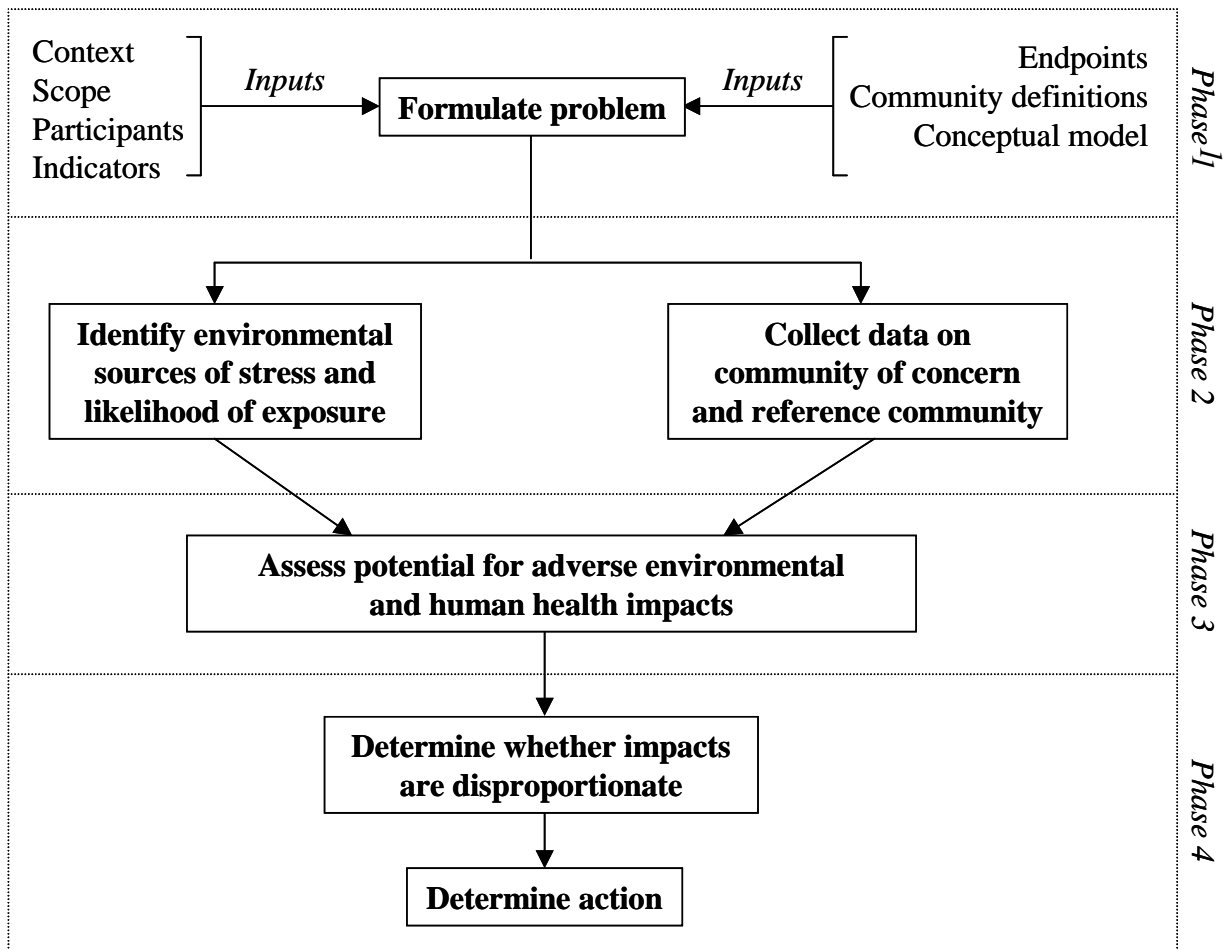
Context
Scope
Participants
Indicators

Inputs

Formulate problem

Inputs

Endpoints
Community definitions
Conceptual model

Phase 1

Identify environmental sources of stress and likelihood of exposure

Collect data on community of concern and reference community

Phase 2

Assess potential for adverse environmental and human health impacts

Phase 3

Determine whether impacts are disproportionate

Determine action

Phase 4